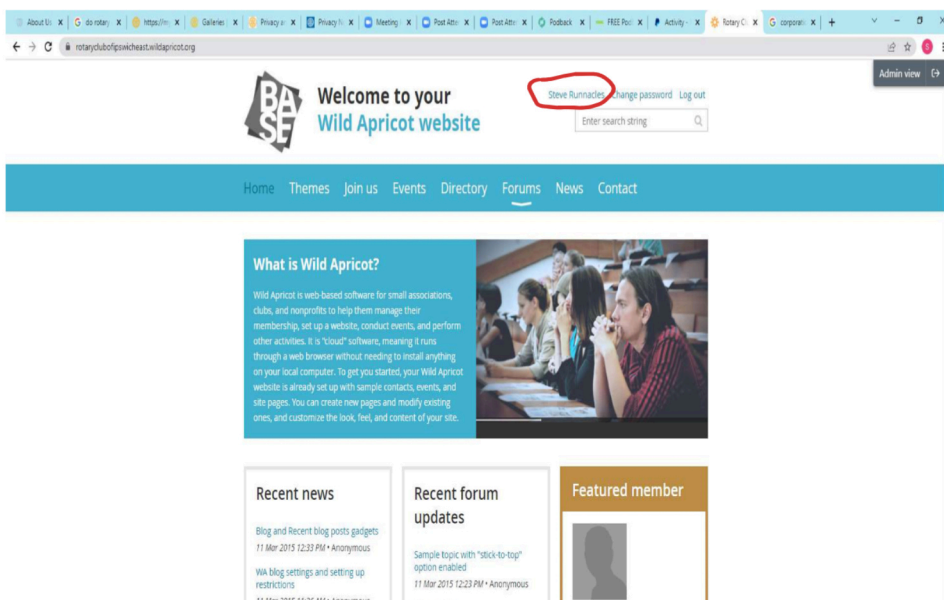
About Us | do rotary | https:// | Galleries | Privacy | Privacy | Meeting | Post Atte | Post Atte | Podback | FREE Pod | Activity | Rotary Cl | corporat | +

rotaryclubofipswicheast.wildapricot.org

Admin view

BASE

Welcome to your
Wild Apricot website

Steve Runnacles Change password Log out

Enter search string

Home Themes Join us Events Directory Forums News Contact

What is Wild Apricot?

Wild Apricot is web-based software for small associations, clubs, and nonprofits to help them manage their membership, set up a website, conduct events, and perform other activities. It is "cloud" software, meaning it runs through a web browser without needing to install anything on your local computer. To get you started, your Wild Apricot website is already set up with sample contacts, events, and site pages. You can create new pages and modify existing ones, and customize the look, feel, and content of your site.

Recent news

Blog and Recent blog posts gadgets
11 Mar 2015 12:33 PM • Anonymous

WA blog settings and setting up restrictions
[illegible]

Recent forum updates

Sample topic with "stick-to-top" option enabled
11 Mar 2015 12:23 PM • Anonymous

Featured member